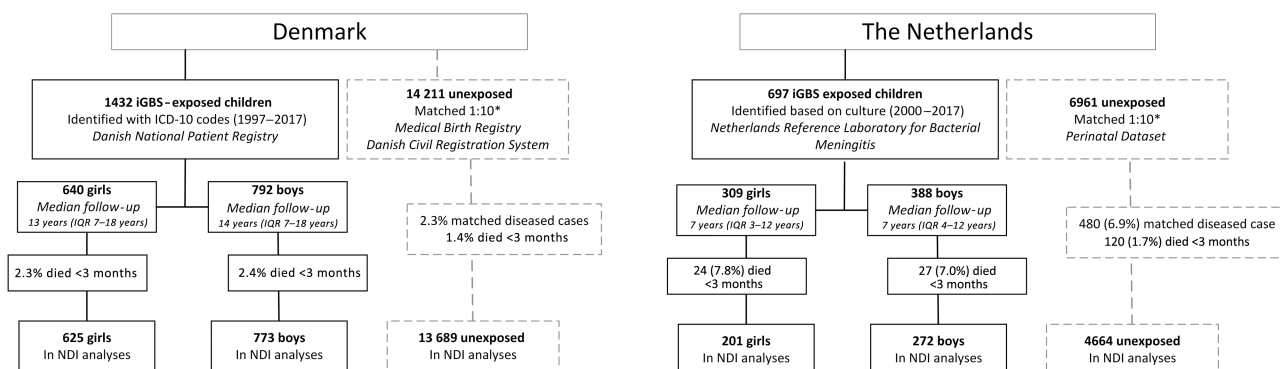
Denmark

1432 iGBS–exposed children
Identified with ICD-10 codes (1997–2017)
Danish National Patient Registry

14 211 unexposed
Matched 1:10*
Medical Birth Registry
Danish Civil Registration System

640 girls
Median follow-up
13 years (IQR 7–18 years)

792 boys
Median follow-up
14 years (IQR 7–18 years)

2.3% matched diseased cases
1.4% died <3 months

2.3% died <3 months

2.4% died <3 months

625 girls
In NDI analyses

773 boys
In NDI analyses

13 689 unexposed
In NDI analyses

The Netherlands

697 iGBS exposed children
Identified based on culture (2000–2017)
Netherlands Reference Laboratory for Bacterial Meningitis

6961 unexposed
Matched 1:10*
Perinatal Dataset

309 girls
Median follow-up
7 years (IQR 3–12 years)

388 boys
Median follow-up
7 years (IQR 4–12 years)

480 (6.9%) matched diseased case
120 (1.7%) died <3 months

24 (7.8%) died
<3 months

27 (7.0%) died
<3 months

201 girls
In NDI analyses

272 boys
In NDI analyses

4664 unexposed
In NDI analyses